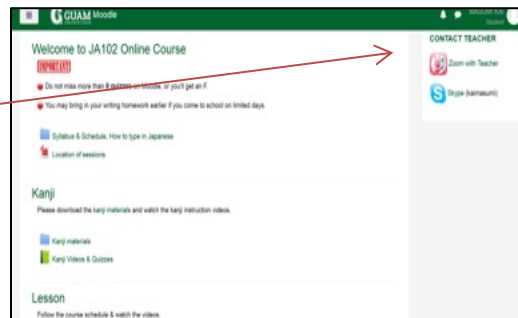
GUAM Moodle

Welcome to JA102 Online Course

IMPORTANT

Do not miss more than 8 quizzes on Moodle, or you'll get an F.

You may bring in your writing homework earlier if you come to school on limited days.

Syllabus & Schedule, How to type in Japanese

Location of sessions

Kanji

Please download the kanji materials and watch the kanji instruction videos.

Kanji materials

Kanji Videos & Quizzes

Lesson

Follow the course schedule & watch the videos.

CONTACT TEACHER

Zoom with Teacher

Skype (kainasumi)